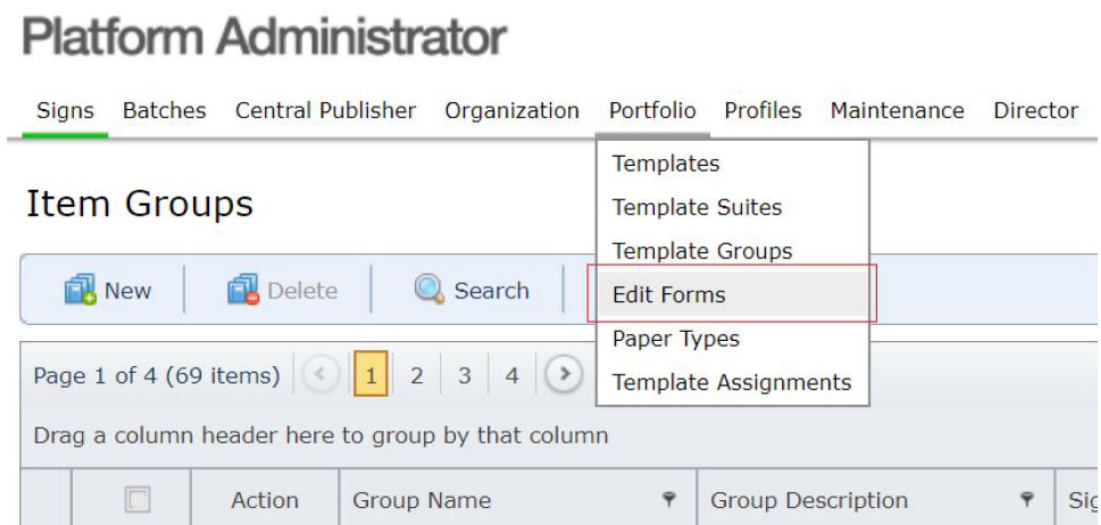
Platform Administrator

Signs Batches Central Publisher Organization Portfolio Profiles Maintenance Director

Templates
Template Suites
Template Groups
Edit Forms
Paper Types
Template Assignments

Item Groups

New Delete Search

Page 1 of 4 (69 items) 1 2 3 4

Drag a column header here to group by that column

| | Action | Group Name | Group Description | Sig |
|---|---|---|---|---|